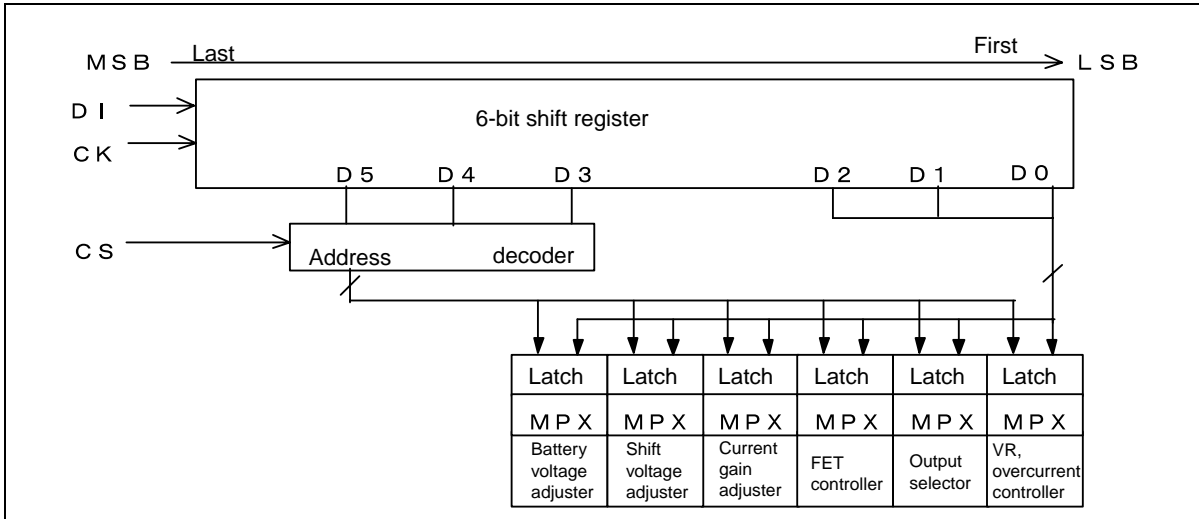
MSB Last First LSB

DI

CK

6-bit shift register

D5 D4 D3 D2 D1 D0

CS

Address decoder

| Latch | Latch | Latch | Latch | Latch | Latch |
|---|---|---|---|---|---|
| MPX | MPX | MPX | MPX | MPX | MPX |
| Battery voltage adjuster | Shift voltage adjuster | Current gain adjuster | FET controller | Output selector | VR, overcurrent controller |